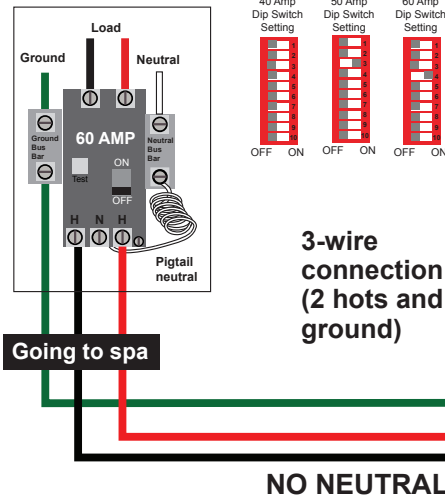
Load
Ground
Neutral
Ground Bus Bar
60 AMP
Neutral Bus Bar
ON
Test
OFF
H N H
Pigtail neutral
40 Amp Dip Switch Setting
50 Amp Dip Switch Setting
60 Amp Dip Switch Setting
1 2 3 4 5 6 7 8 9 10
1 2 3 4 5 6 7 8 9 10
1 2 3 4 5 6 7 8 9 10
OFF ON
OFF ON
OFF ON
3-wire connection (2 hots and ground)
Going to spa
NO NEUTRAL